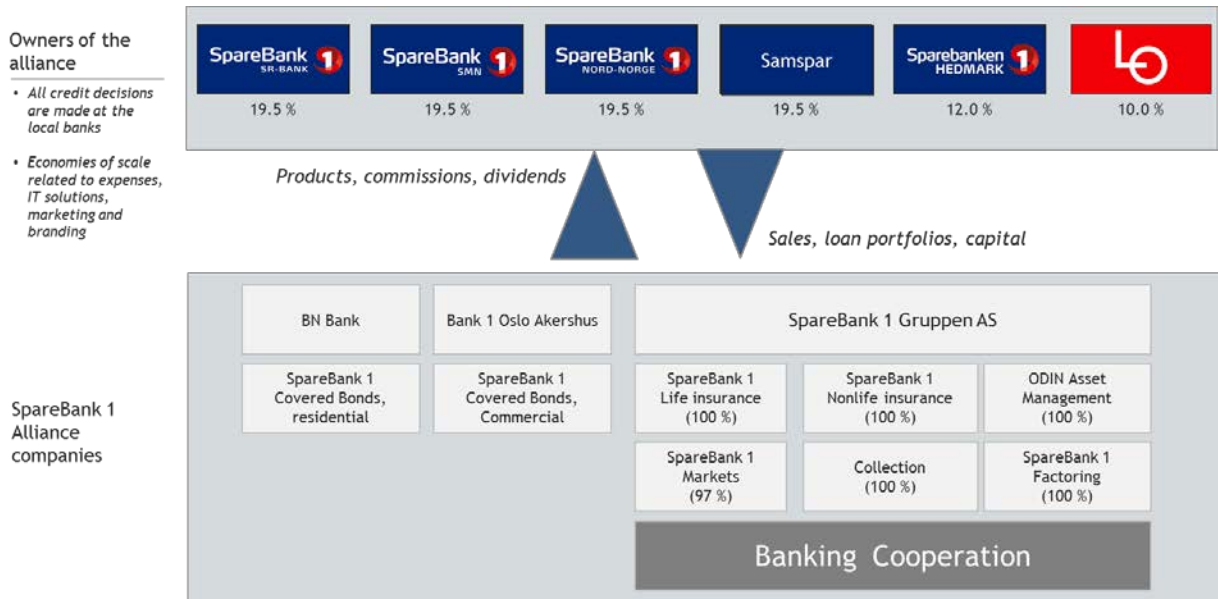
Owners of the alliance

• All credit decisions are made at the local banks

• Economies of scale related to expenses, IT solutions, marketing and branding

SpareBank 1 SR-BANK
19.5 %

SpareBank 1 SMN
19.5 %

SpareBank 1 NORD-NORGE
19.5 %

Samspar
19.5 %

Sparebanken 1 HEDMARK
12.0 %

LO
10.0 %

Products, commissions, dividends

Sales, loan portfolios, capital

SpareBank 1 Alliance companies

BN Bank

Bank 1 Oslo Akershus

SpareBank 1 Gruppen AS

SpareBank 1 Covered Bonds, residential

SpareBank 1 Covered Bonds, Commercial

SpareBank 1 Life insurance (100 %)

SpareBank 1 Nonlife insurance (100 %)

ODIN Asset Management (100 %)

SpareBank 1 Markets (97 %)

Collection (100 %)

SpareBank 1 Factoring (100 %)

Banking Cooperation